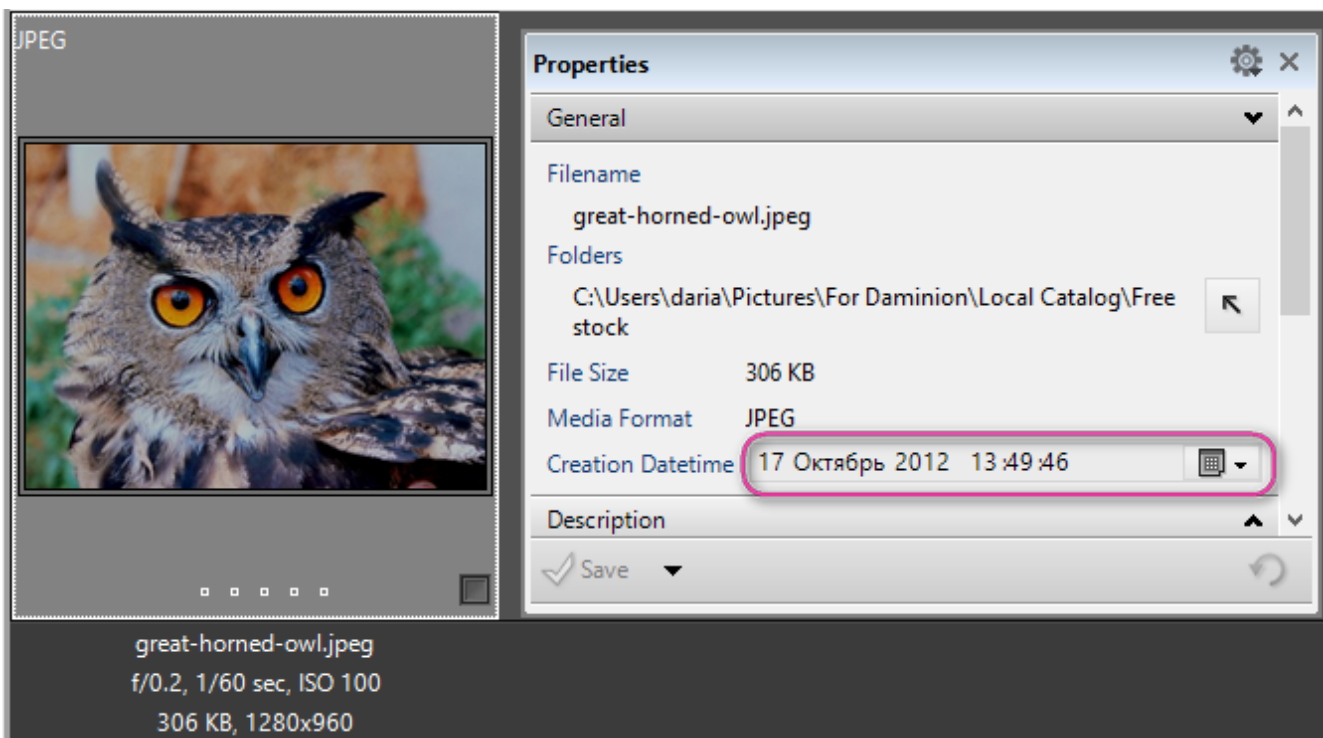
JPEG

Properties

General

Filename

great-horned-owl.jpeg

Folders

C:\Users\daria\Pictures\For Daminion\Local Catalog\Free stock

File Size 306 KB

Media Format JPEG

Creation Datetime 17 Октябрь 2012 13:49:46

Description

Save

great-horned-owl.jpeg
f/0.2, 1/60 sec, ISO 100
306 KB, 1280x960